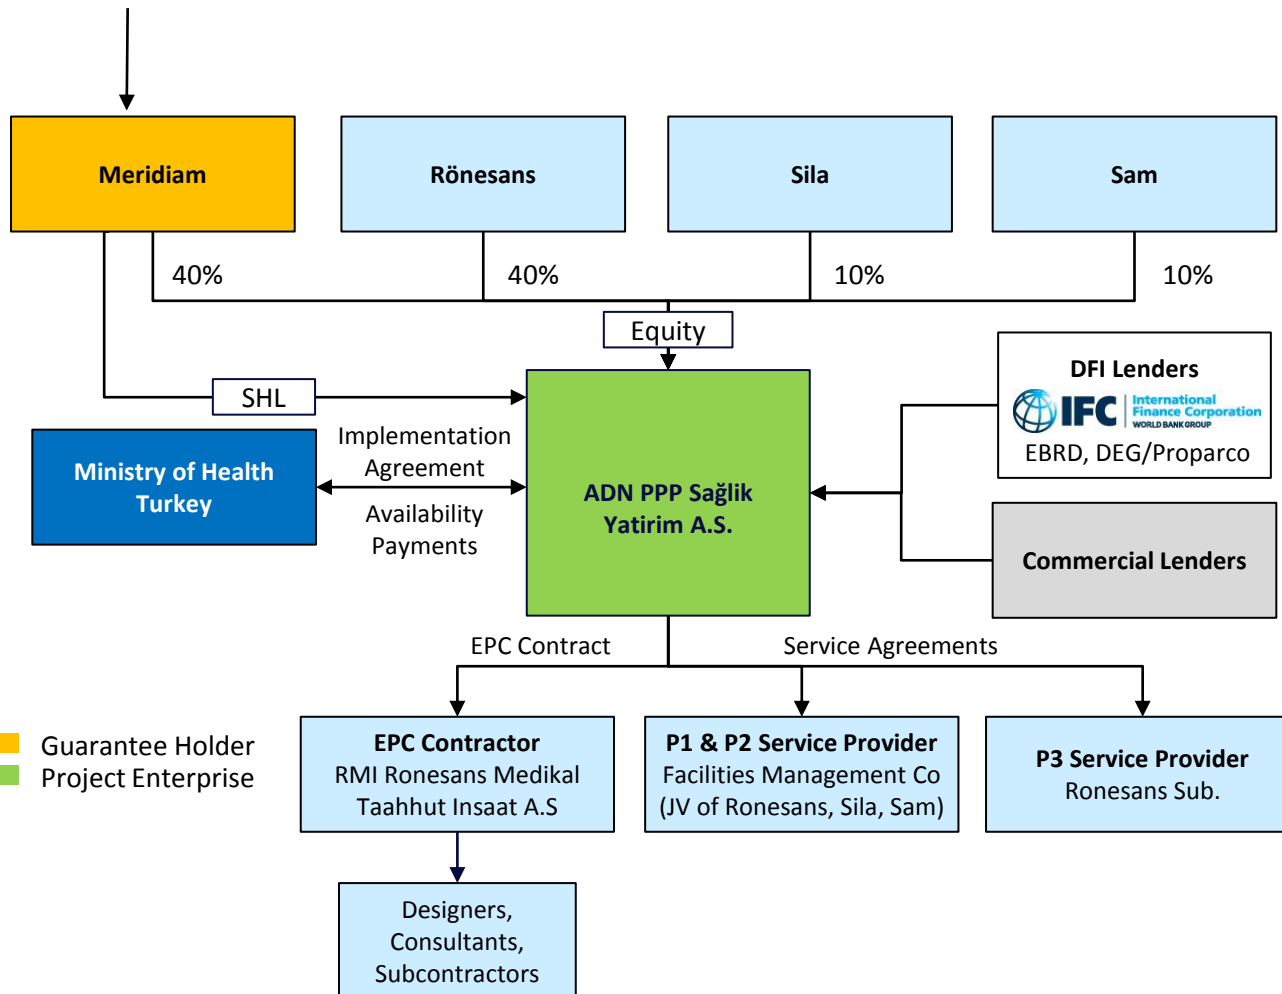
Meridiam

Rönesans

Sila

Sam

40%

40%

10%

10%

Equity

SHL

DFI Lenders

IFC International Finance Corporation WORLD BANK GROUP

EBRD, DEG/Proparco

Implementation Agreement

Ministry of Health Turkey

ADN PPP Sağlik Yatirim A.S.

Availability Payments

Commercial Lenders

EPC Contract

Service Agreements

Guarantee Holder

Project Enterprise

EPC Contractor
RMI Ronesans Medikal Taahhut Insaat A.S

P1 & P2 Service Provider
Facilities Management Co (JV of Ronesans, Sila, Sam)

P3 Service Provider
Ronesans Sub.

Designers, Consultants, Subcontractors